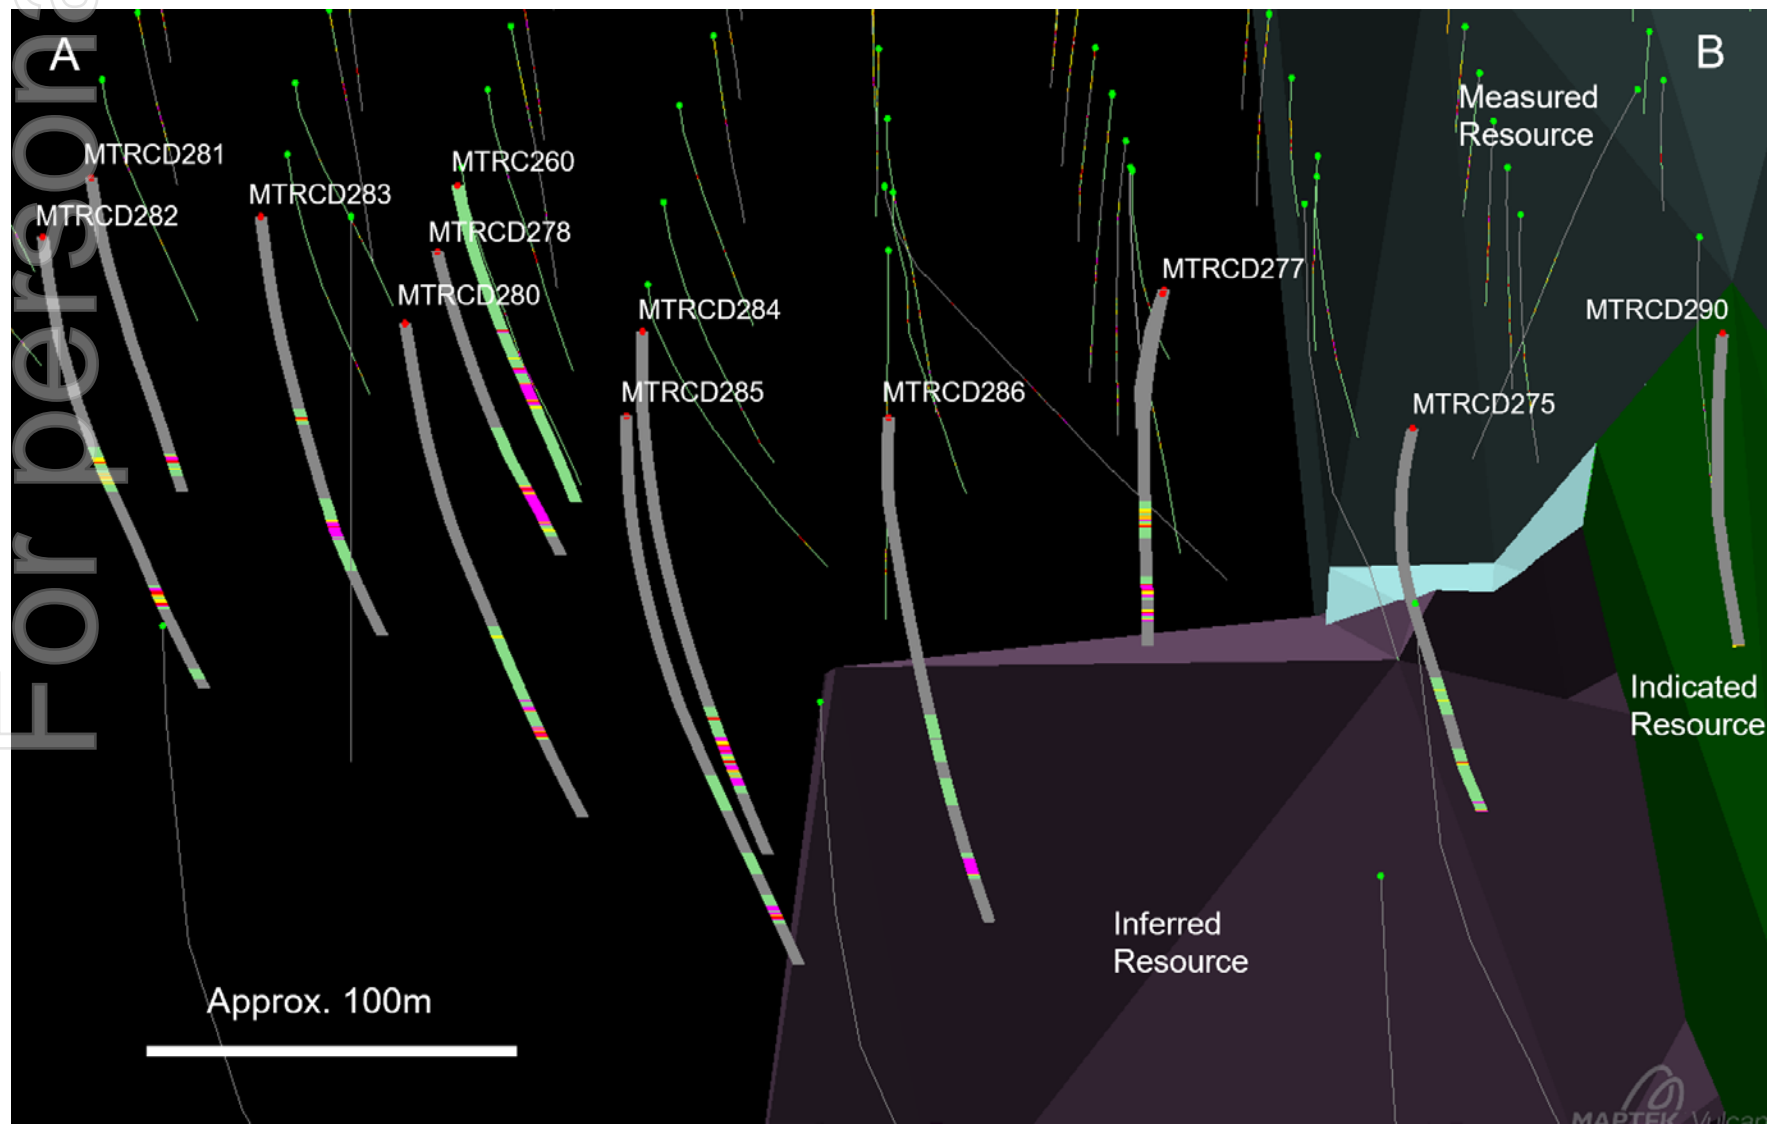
A

B

For personal

MTRCD281

MTRCD282

MTRCD283

MTRC260

MTRCD278

MTRCD280

MTRCD284

MTRCD285

MTRCD286

MTRCD277

MTRCD290

MTRCD275

Measured Resource

Indicated Resource

Inferred Resource

Approx. 100m

MAPTEK Vulcan